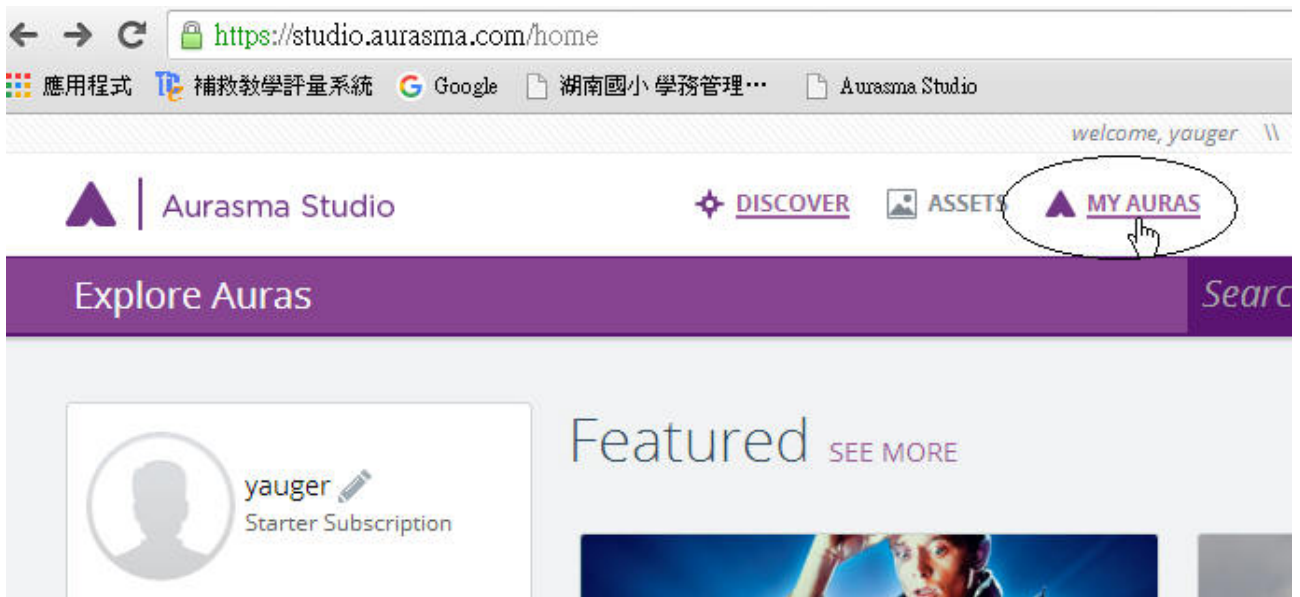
https://studio.aurasma.com/home

應用程式 補救教學評量系統 Google 湖南國小 學務管理⋯ Aurasma Studio

welcome, yauger \\

Aurasma Studio

DISCOVER ASSETS MY AURAS

Explore Auras

Searc

yauger
Starter Subscription

Featured SEE MORE